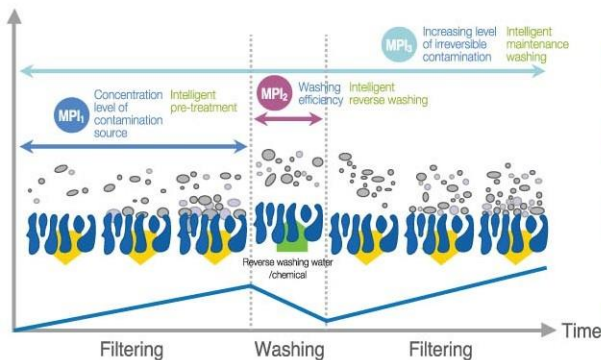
MPI$_3$ Increasing level of irreversible contamination Intelligent maintenance washing

MPI$_2$ Washing efficiency Intelligent reverse washing

MPI$_1$ Concentration level of contamination source Intelligent pre-treatment

Reverse washing water /chemical

Time

Filtering Washing Filtering